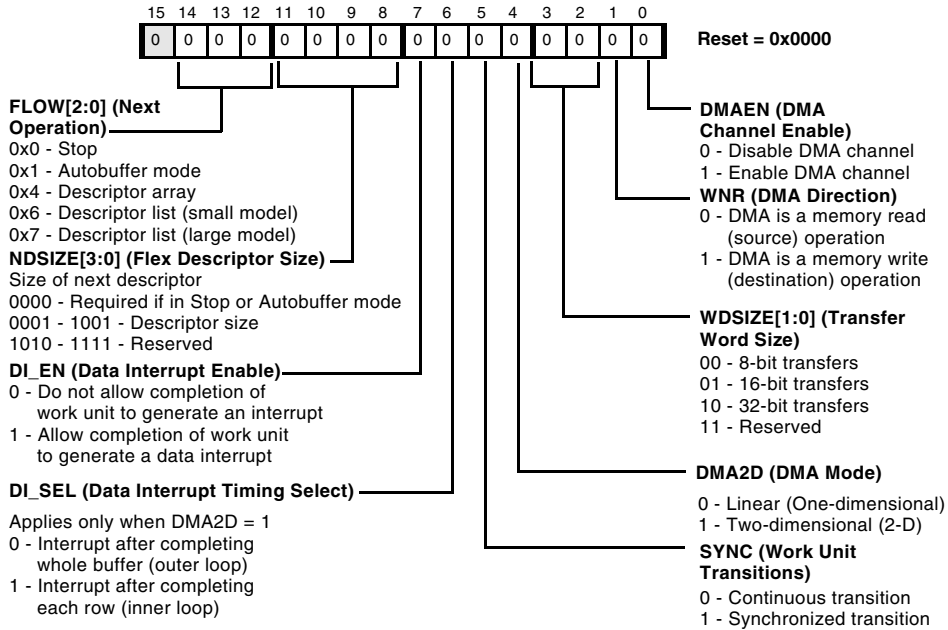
15 14 13 12 11 10 9 8 7 6 5 4 3 2 1 0

| 0 | 0 | 0 | 0 | 0 | 0 | 0 | 0 | 0 | 0 | 0 | 0 | 0 | 0 | 0 | 0 |
|---|---|---|---|---|---|---|---|---|---|---|---|---|---|---|---|

Reset = 0x0000

FLOW[2:0] (Next Operation)
0x0 - Stop
0x1 - Autobuffer mode
0x4 - Descriptor array
0x6 - Descriptor list (small model)
0x7 - Descriptor list (large model)

NDSIZE[3:0] (Flex Descriptor Size)
Size of next descriptor
0000 - Required if in Stop or Autobuffer mode
0001 - 1001 - Descriptor size
1010 - 1111 - Reserved

DI_EN (Data Interrupt Enable)
0 - Do not allow completion of work unit to generate an interrupt
1 - Allow completion of work unit to generate a data interrupt

DI_SEL (Data Interrupt Timing Select)
Applies only when DMA2D = 1
0 - Interrupt after completing whole buffer (outer loop)
1 - Interrupt after completing each row (inner loop)

DMAEN (DMA Channel Enable)
0 - Disable DMA channel
1 - Enable DMA channel

WNR (DMA Direction)
0 - DMA is a memory read (source) operation
1 - DMA is a memory write (destination) operation

WDSIZE[1:0] (Transfer Word Size)
00 - 8-bit transfers
01 - 16-bit transfers
10 - 32-bit transfers
11 - Reserved

DMA2D (DMA Mode)
0 - Linear (One-dimensional)
1 - Two-dimensional (2-D)

SYNC (Work Unit Transitions)
0 - Continuous transition
1 - Synchronized transition